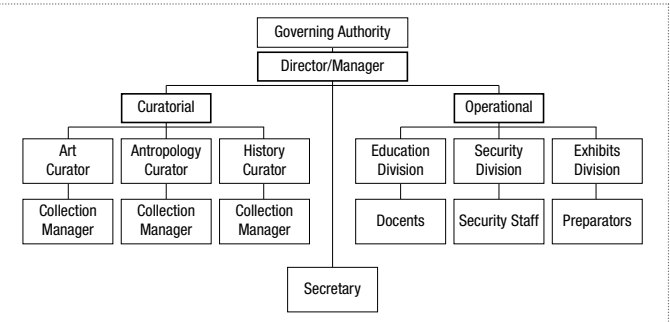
Governing Authority

Director/Manager

Curatorial

Art Curator

Antropology Curator

History Curator

Collection Manager

Collection Manager

Collection Manager

Operational

Education Division

Security Division

Exhibits Division

Docents

Security Staff

Preparators

Secretary